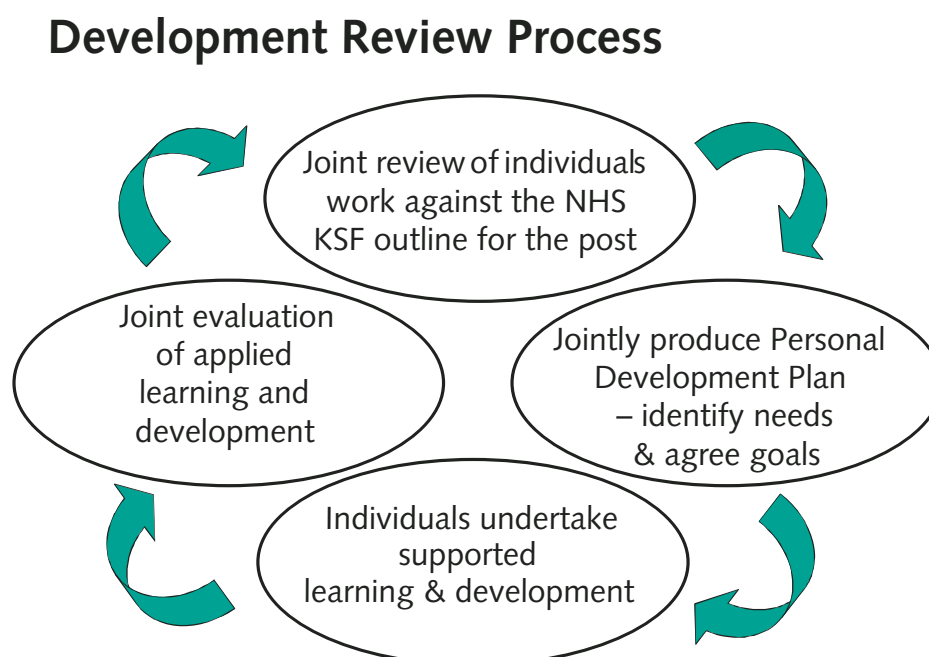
Development Review Process

Joint review of individuals work against the NHS KSF outline for the post

Jointly produce Personal Development Plan – identify needs & agree goals

Individuals undertake supported learning & development

Joint evaluation of applied learning and development